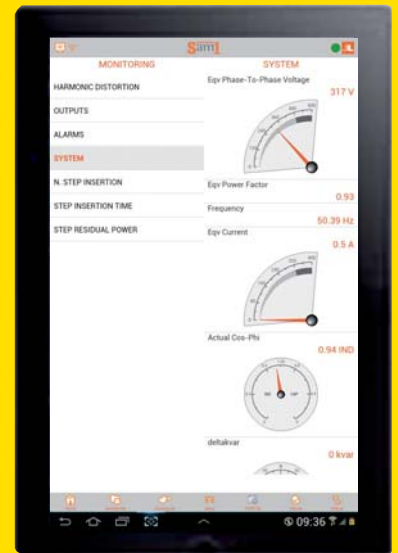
Sam1

MONITORING

HARMONIC DISTORTION

OUTPUTS

ALARMS

SYSTEM

N. STEP INSERTION

STEP INSERTION TIME

STEP RESIDUAL POWER

SYSTEM

Eqv Phase-To-Phase Voltage

317 V

Eqv Power Factor

0.93

Frequency

50.39 Hz

Eqv Current

0.5 A

Actual Cos-Phi

0.94 IND

deltakvar

0 kvar

09:36